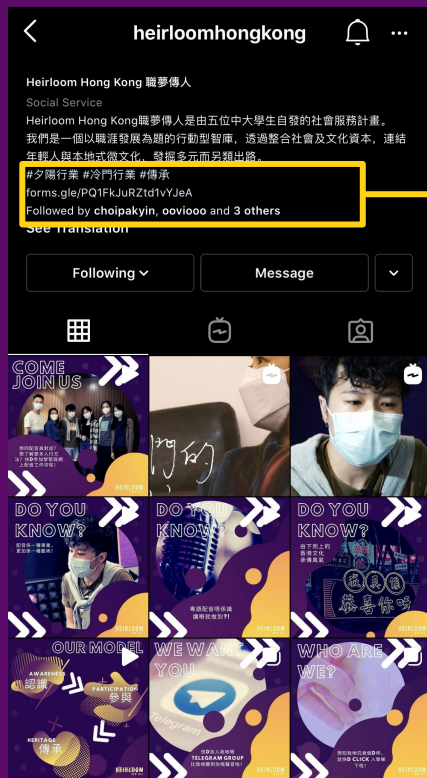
heirloomhongkong

Heirloom Hong Kong 職夢傳人

Social Service

Heirloom Hong Kong職夢傳人是由五位中大學生自發的社會服務計畫。我們是一個以職涯發展為題的行動型智庫，透過整合社會及文化資本，連結年輕人與本地式微文化，發掘多元而另類出路。

#夕陽行業 #冷門行業 #傳承

forms.gle/PQ1FkJuRZtd1vYJeA

Followed by choipakyin, oovioooo and 3 others

See Translation

Following

Message

COME JOIN US

HEIRLOOM

DO YOU KNOW?

HEIRLOOM

DO YOU KNOW?

HEIRLOOM

DO YOU KNOW?

HEIRLOOM

OUR MODEL

AWARENESS 認識

PARTICIPATION 參與

HERITAGE 傳承

HEIRLOOM

WE WANT YOU

Telegram

TELEGRAM GROUP

HEIRLOOM

WHO ARE WE?

CLICK

HEIRLOOM